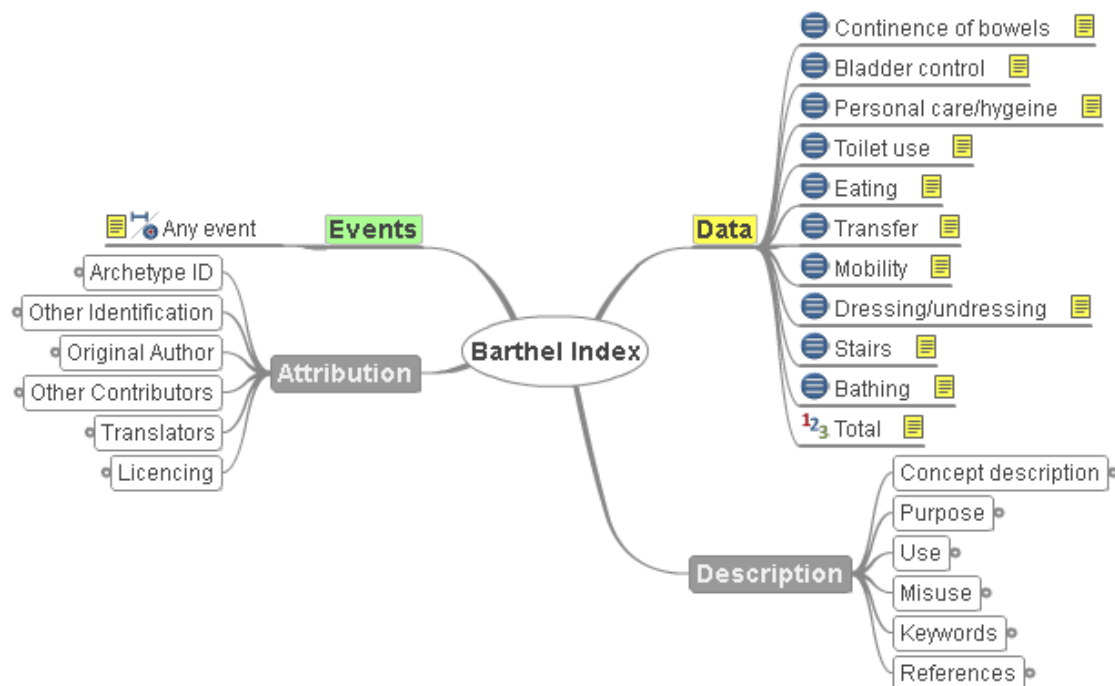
Barthel Index

Data
Continence of bowels
Bladder control
Personal care/hygeine
Toilet use
Eating
Transfer
Mobility
Dressing/undressing
Stairs
Bathing
$^{1}2_{3}$ Total

Events
Any event

Attribution
Archetype ID
Other Identification
Original Author
Other Contributors
Translators
Licencing

Description
Concept description
Purpose
Use
Misuse
Keywords
References